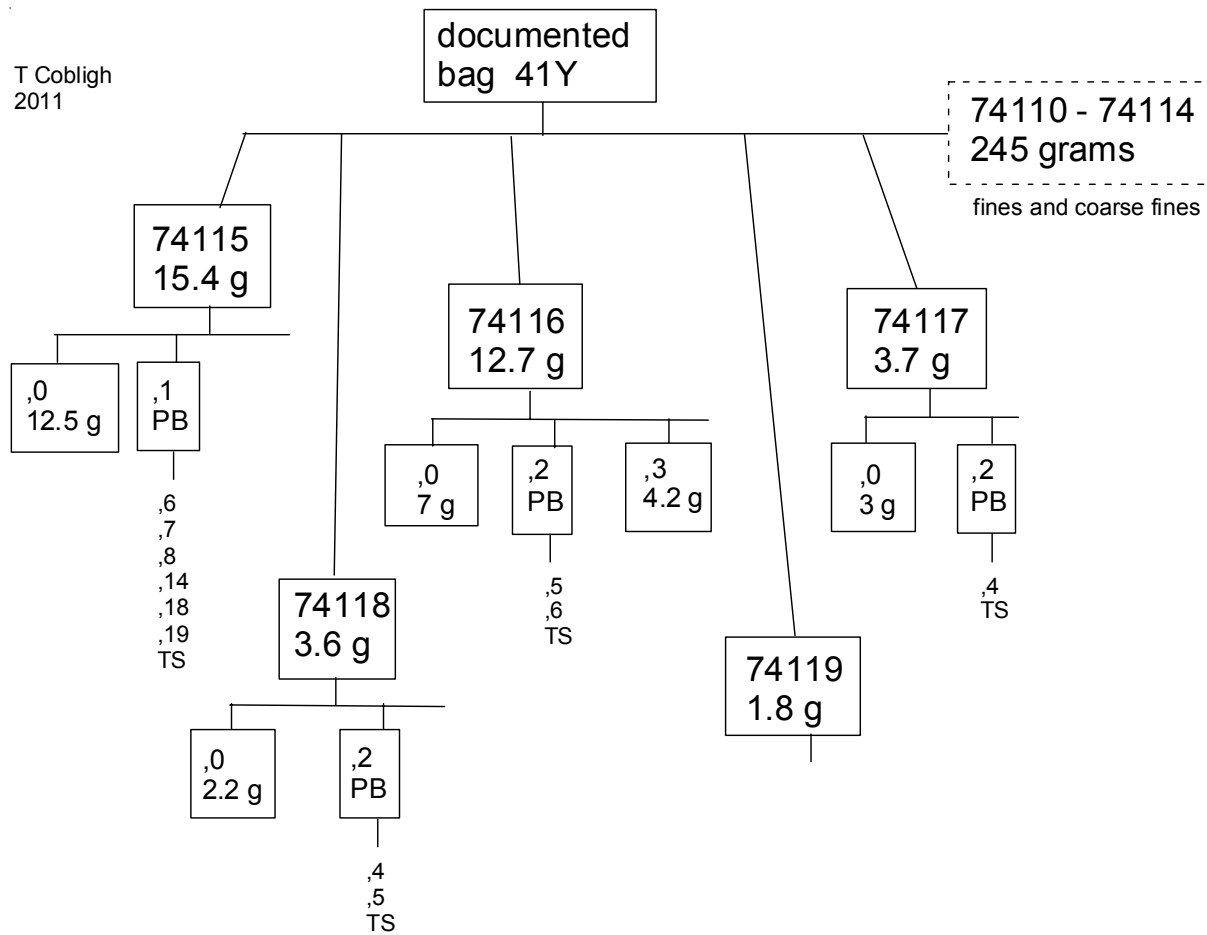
T Cobligh
2011

documented
bag 41Y

74110 - 74114
245 grams

fines and coarse fines

74115
15.4 g

,0
12.5 g

,1
PB

,6
,7
,8
,14
,18
,19
TS

74118
3.6 g

,0
2.2 g

,2
PB

,4
,5
TS

74116
12.7 g

,0
7 g

,2
PB

,5
,6
TS

,3
4.2 g

74119
1.8 g

74117
3.7 g

,0
3 g

,2
PB

,4
TS